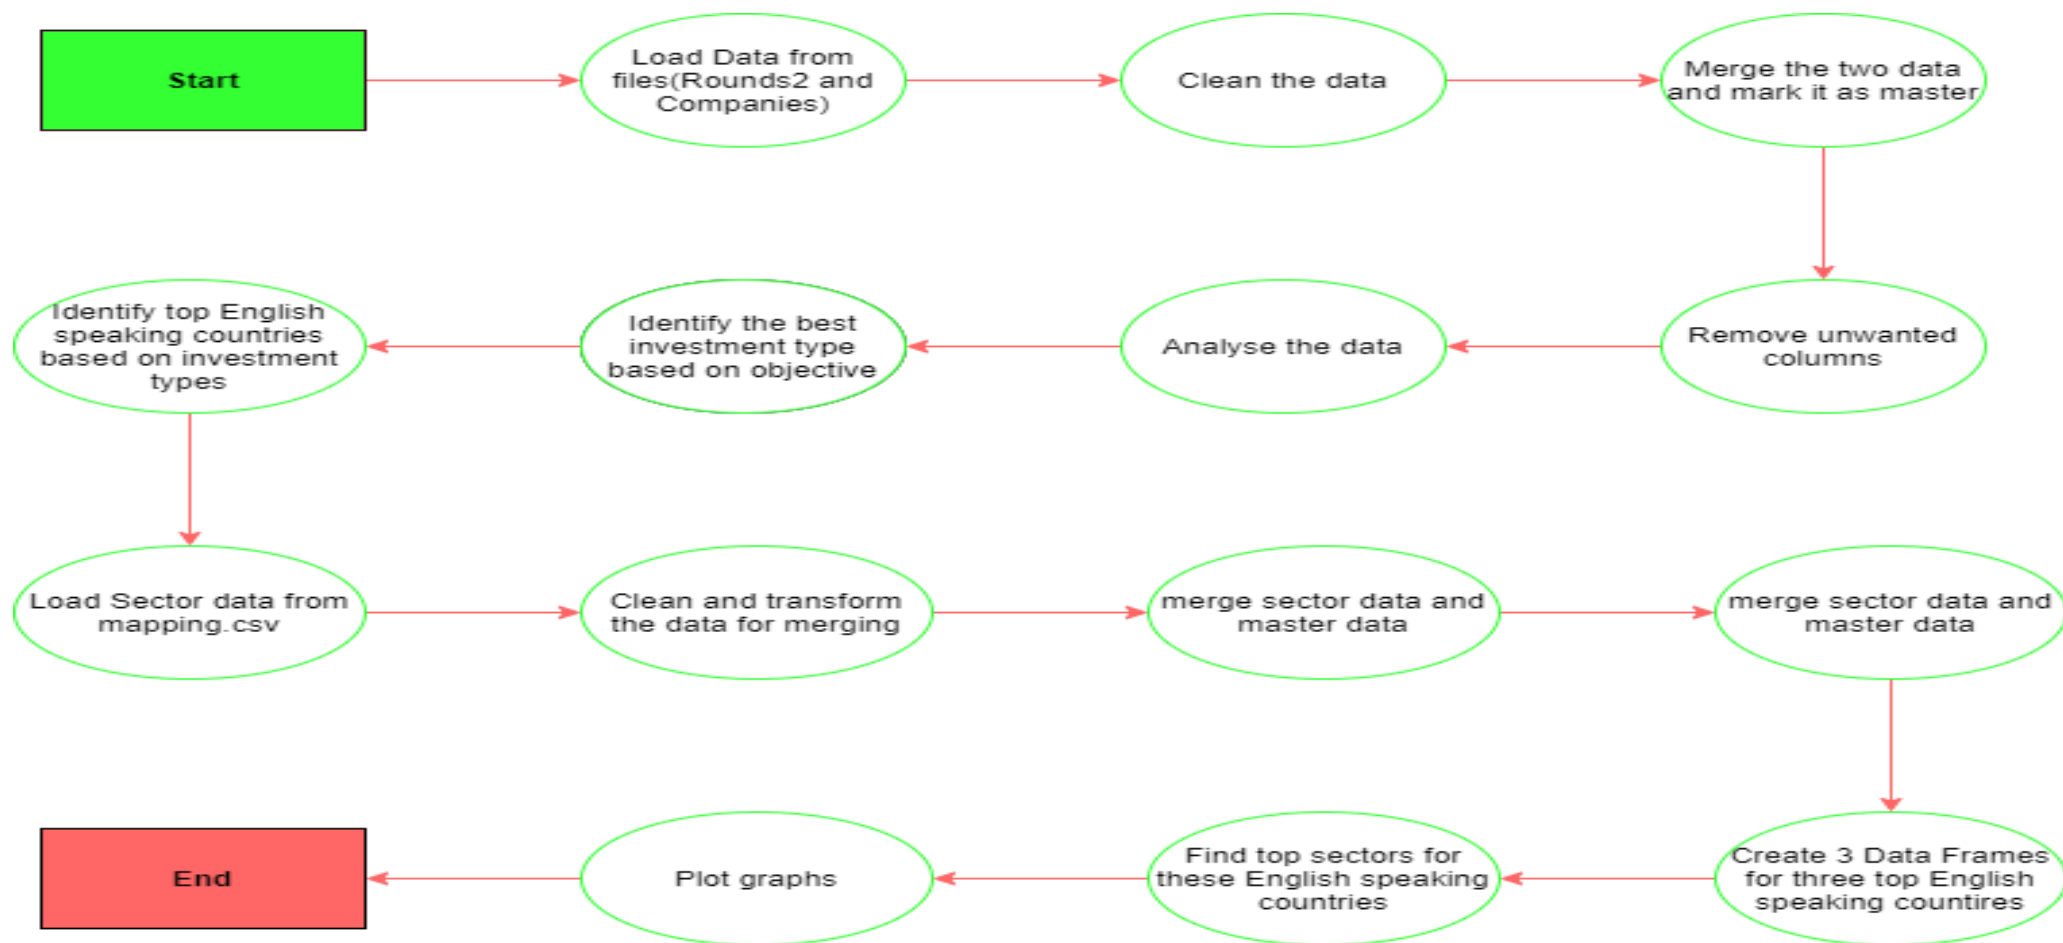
Start

Load Data from files(Rounds2 and Companies)

Clean the data

Merge the two data and mark it as master

Remove unwanted columns

Analyse the data

Identify the best investment type based on objective

Identify top English speaking countries based on investment types

Load Sector data from mapping.csv

Clean and transform the data for merging

merge sector data and master data

merge sector data and master data

Create 3 Data Frames for three top English speaking countires

Find top sectors for these English speaking countries

Plot graphs

End